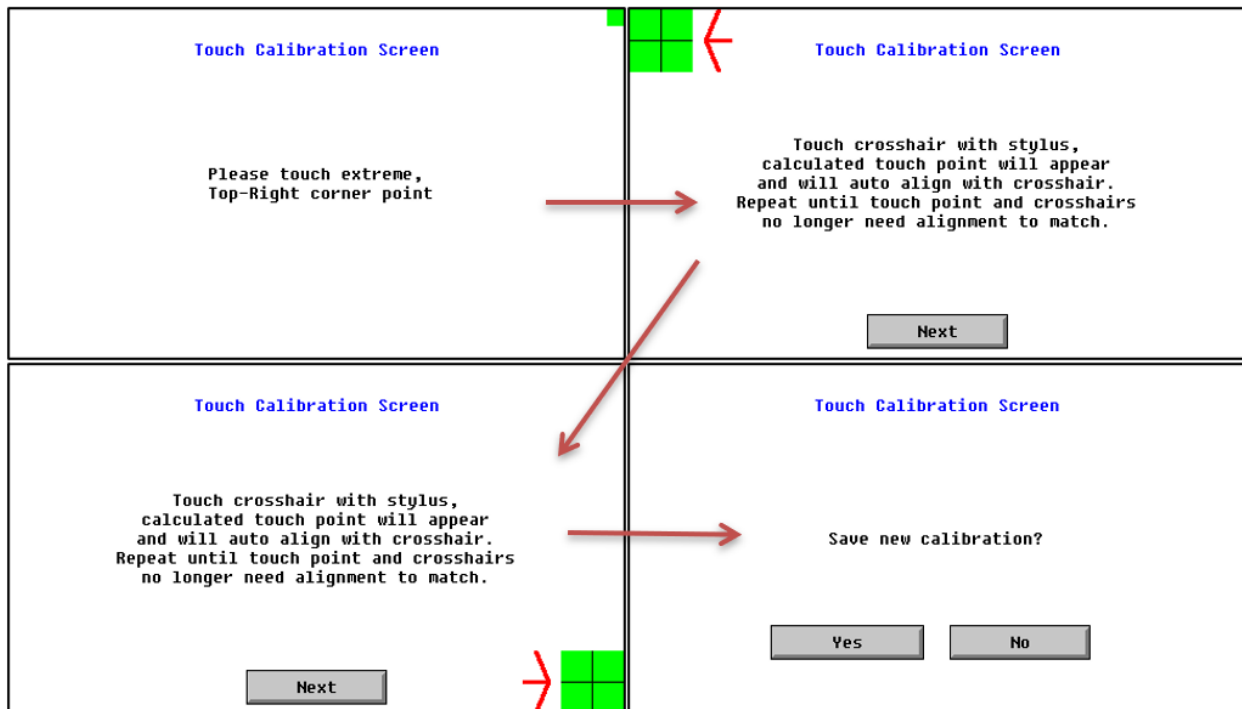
Touch Calibration Screen

Please touch extreme,
Top-Right corner point

Touch Calibration Screen

Touch crosshair with stylus, calculated touch point will appear and will auto align with crosshair. Repeat until touch point and crosshairs no longer need alignment to match.

Next

Touch Calibration Screen

Touch crosshair with stylus, calculated touch point will appear and will auto align with crosshair. Repeat until touch point and crosshairs no longer need alignment to match.

Next

Touch Calibration Screen

Save new calibration?

Yes

No